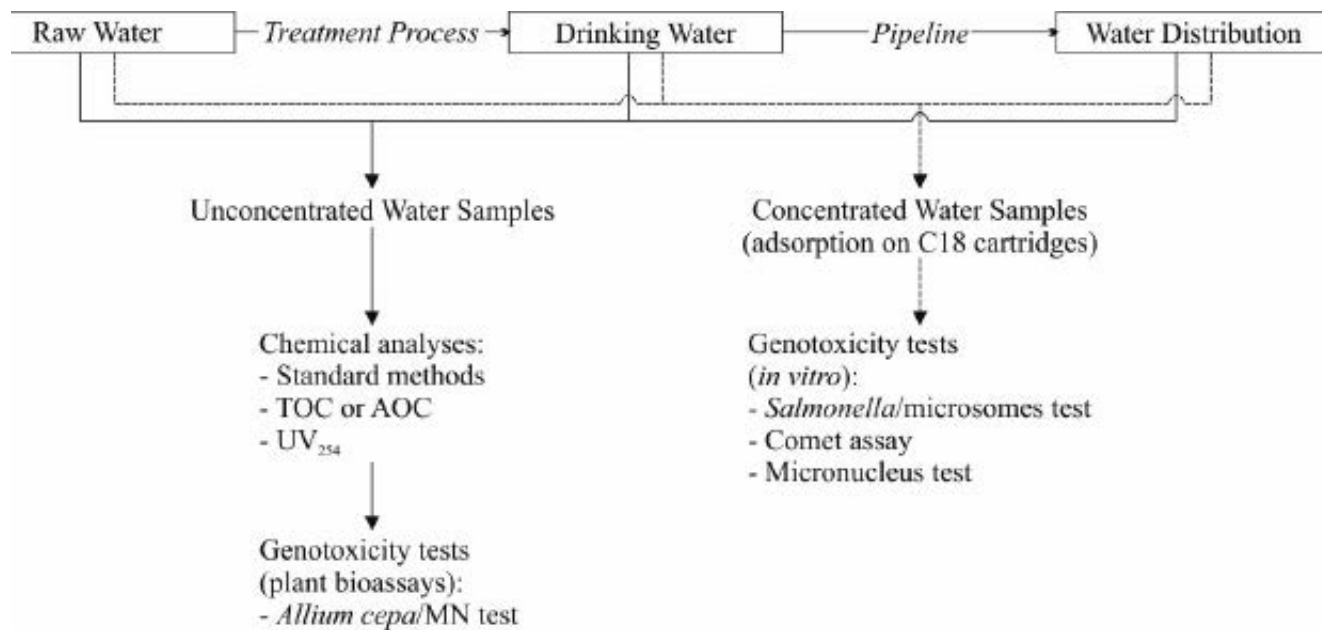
Raw Water — Treatment Process → Drinking Water — Pipeline → Water Distribution

Unconcentrated Water Samples

Chemical analyses:
- Standard methods
- TOC or AOC
- $UV_{254}$

Genotoxicity tests (plant bioassays):
- Allium cepa/MN test

Concentrated Water Samples (adsorption on C18 cartridges)

Genotoxicity tests (in vitro):
- Salmonella/microsomes test
- Comet assay
- Micronucleus test